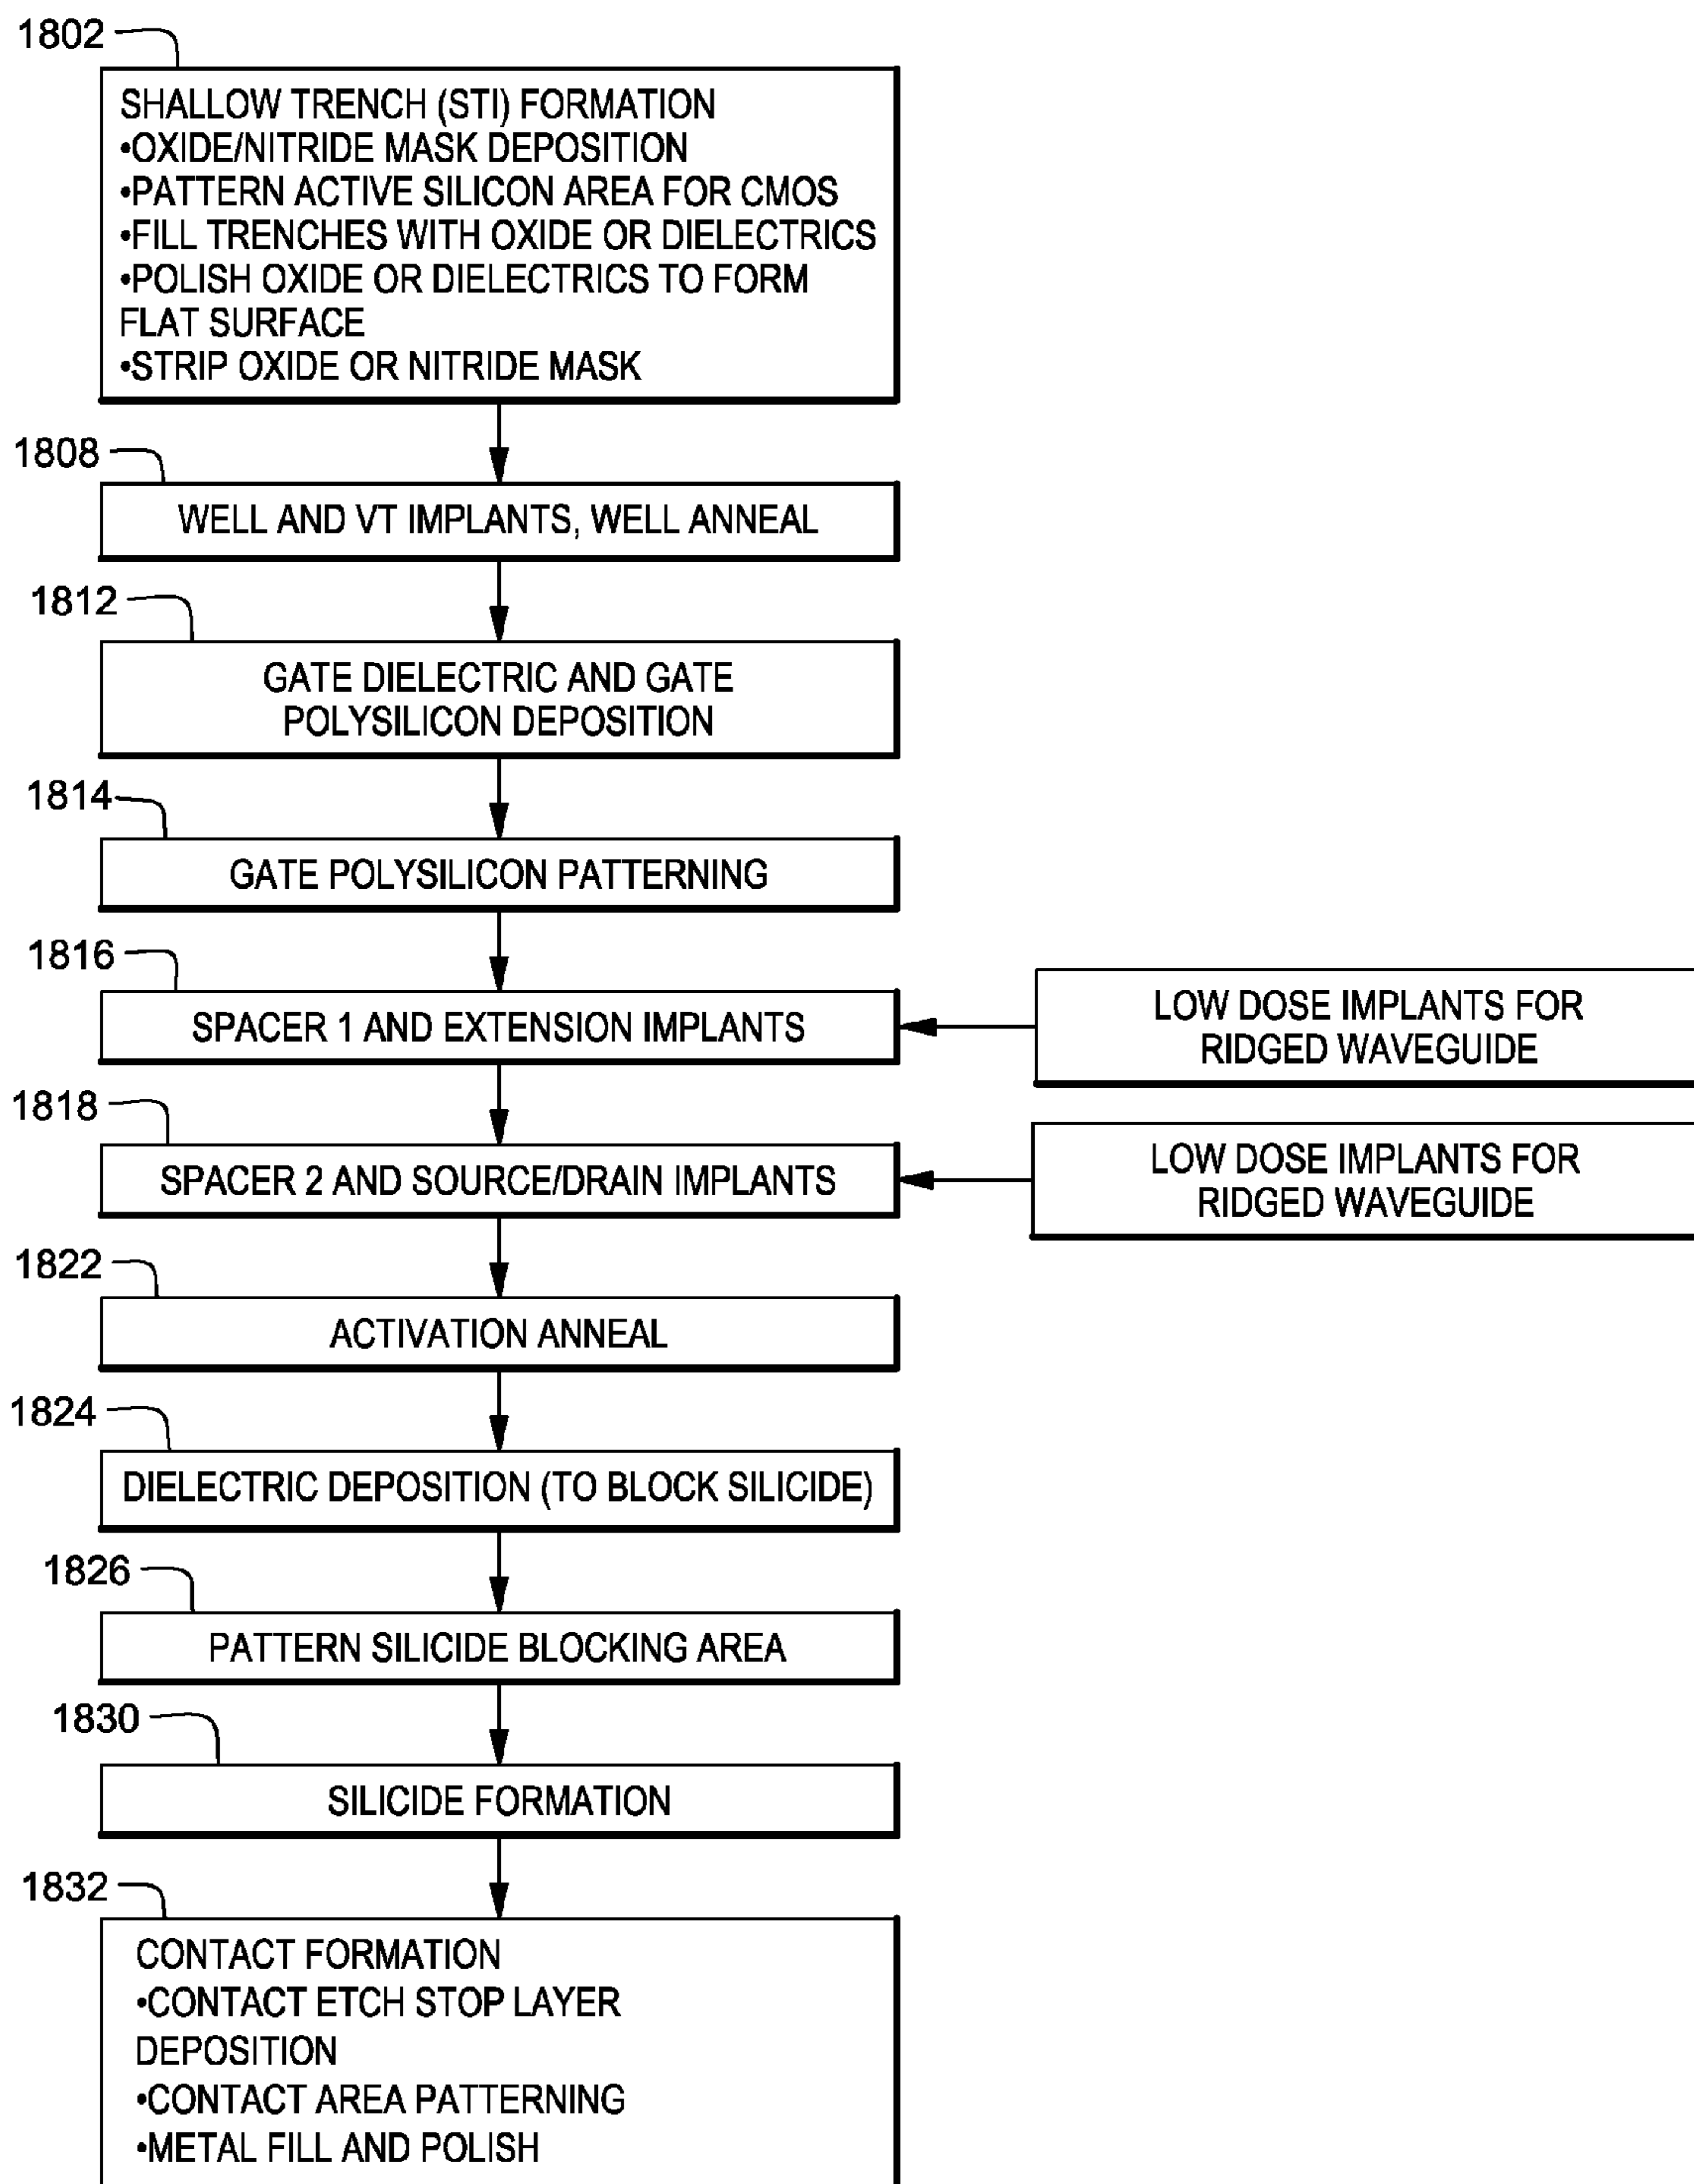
1802

SHALLOW TRENCH (STI) FORMATION
•OXIDE/NITRIDE MASK DEPOSITION
•PATTERN ACTIVE SILICON AREA FOR CMOS
•FILL TRENCHES WITH OXIDE OR DIELECTRICS
•POLISH OXIDE OR DIELECTRICS TO FORM FLAT SURFACE
•STRIP OXIDE OR NITRIDE MASK

1808

WELL AND VT IMPLANTS, WELL ANNEAL

1812

GATE DIELECTRIC AND GATE POLYSILICON DEPOSITION

1814

GATE POLYSILICON PATTERNING

1816

SPACER 1 AND EXTENSION IMPLANTS

LOW DOSE IMPLANTS FOR RIDGED WAVEGUIDE

1818

SPACER 2 AND SOURCE/DRAIN IMPLANTS

LOW DOSE IMPLANTS FOR RIDGED WAVEGUIDE

1822

ACTIVATION ANNEAL

1824

DIELECTRIC DEPOSITION (TO BLOCK SILICIDE)

1826

PATTERN SILICIDE BLOCKING AREA

1830

SILICIDE FORMATION

1832

CONTACT FORMATION
•CONTACT ETCH STOP LAYER DEPOSITION
•CONTACT AREA PATTERNING
•METAL FILL AND POLISH